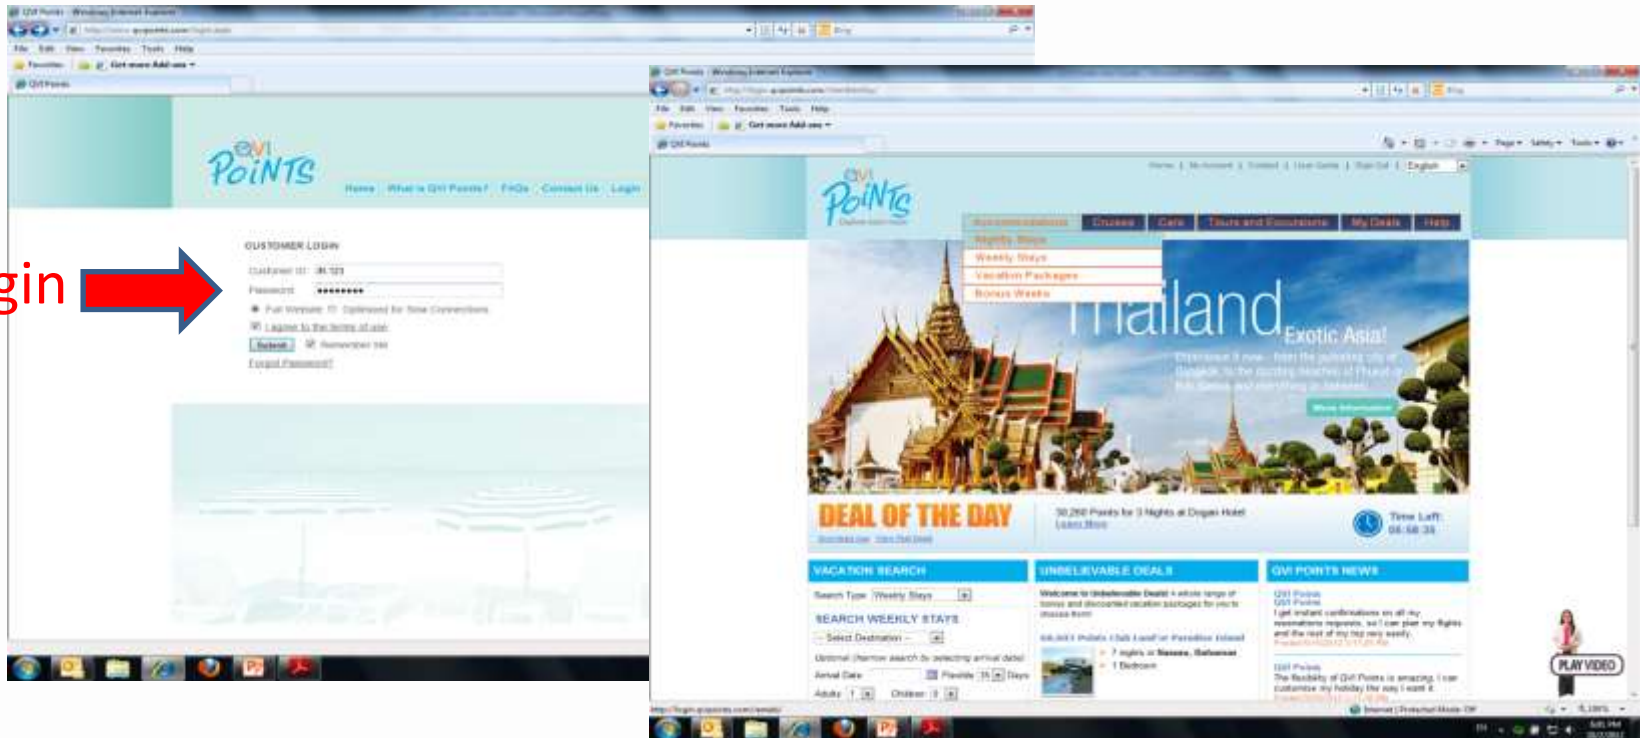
gin

QVI Points - Windows Internet Explorer

File Edit View Favorites Tools Help

Favorites Get more Add-ons

QVI Points

QVI POINTS

Home What is QVI Points? FAQs Contact Us Login

CUSTOMER LOGIN

Customer ID: IR-123

Password: ••••••••

Full Website Optimized for Slow Connections

I agree to the terms of use

Submit Remember me

Forgot Password?

QVI Points - Windows Internet Explorer

File Edit View Favorites Tools Help

Favorites Get more Add-ons

QVI Points

Page Safety Tools

Home | My Account | Contact | User Guide | Sign Out | English

QVI POINTS

Accommodations Cruises Cars Tours and Excursions My Deals Help

Nightly Stays

Weekly Stays

Vacation Packages

Bonus Weeks

Thailand

Exotic Asia!

More Information

DEAL OF THE DAY

30,290 Points for 3 Nights at Dogan Hotel

Learn More

Time Left: 04:58:35

VACATION SEARCH

Search Type: Weekly Stays

SEARCH WEEKLY STAYS

Select Destination

Arrival Date Flexible Days

Adults 1 Children 0

UNBELIEVABLE DEALS

Welcome to Unbelievable Deals!

QVI POINTS NEWS

QVI Points

PLAY VIDEO

Internet | Protected Mode: Off